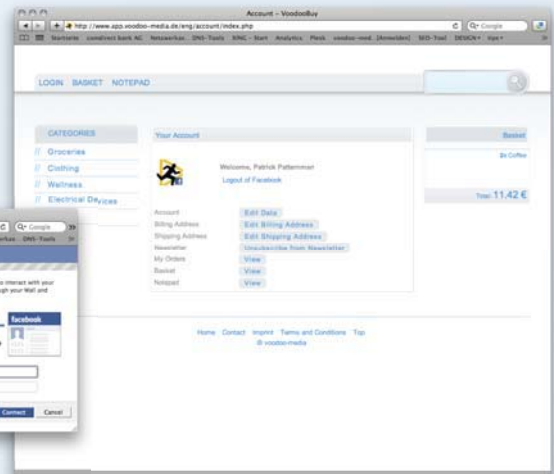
Account – VoodooBuy

http://www.app.voodoo-media.de/eng/account/index.php

Q- Google

Wortsete comdirect bank AG Netzwerkse... DNS-Tools XING - Start Analytics Plesk voodoo-med...[Anmelden] SEO-Tool DESIGN tips

LOGIN BASKET NOTEPAD

CATEGORIES

// Groceries

// Clothing

// Wellness

// Electrical Devices

Your Account

Welcome, Patrick Pattenmair

Logout of Facebook

| | |
|---|---|
| Account | Edit Data |
| Billing Address | Edit Billing Address |
| Shipping Address | Edit Shipping Address |
| Newsletter | Unsubscribe from Newsletter |
| My Orders | View |
| Basket | View |
| Notepad | View |

Basket

8x Coffee

Total: 11,42 €

Home Contact Imprint Terms and Conditions Top

© voodoo-media

Q- Google

erkse DNS-Tools XING

o interact with your gh your Wall and

facebook

Connect Cancel